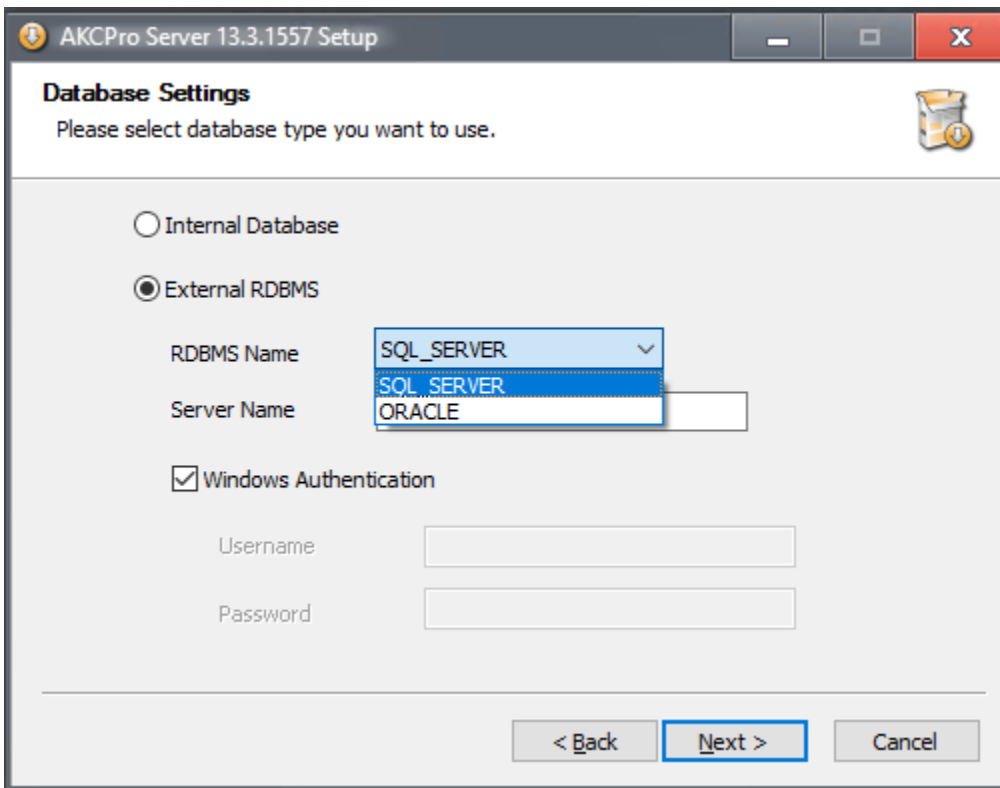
AKCPro Server 13.3.1557 Setup

Database Settings
Please select database type you want to use.

Internal Database

External RDBMS

RDBMS Name SQL_SERVER

SQL_SERVER
ORACLE

Server Name

Windows Authentication

Username

Password

< Back Next > Cancel